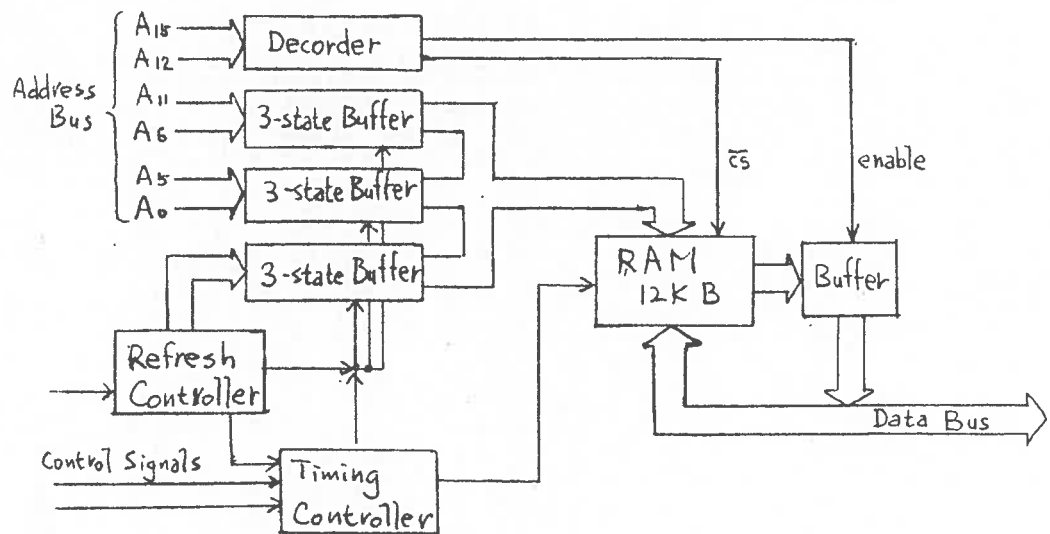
Address Bus
$A_{15}$
$A_{12}$
$A_{11}$
$A_6$
$A_5$
$A_0$

Decorder

3-state Buffer

3-state Buffer

3-state Buffer

$\overline{CS}$

enable

RAM 12KB

Buffer

Refresh Controller

Control Signals

Timing Controller

Data Bus